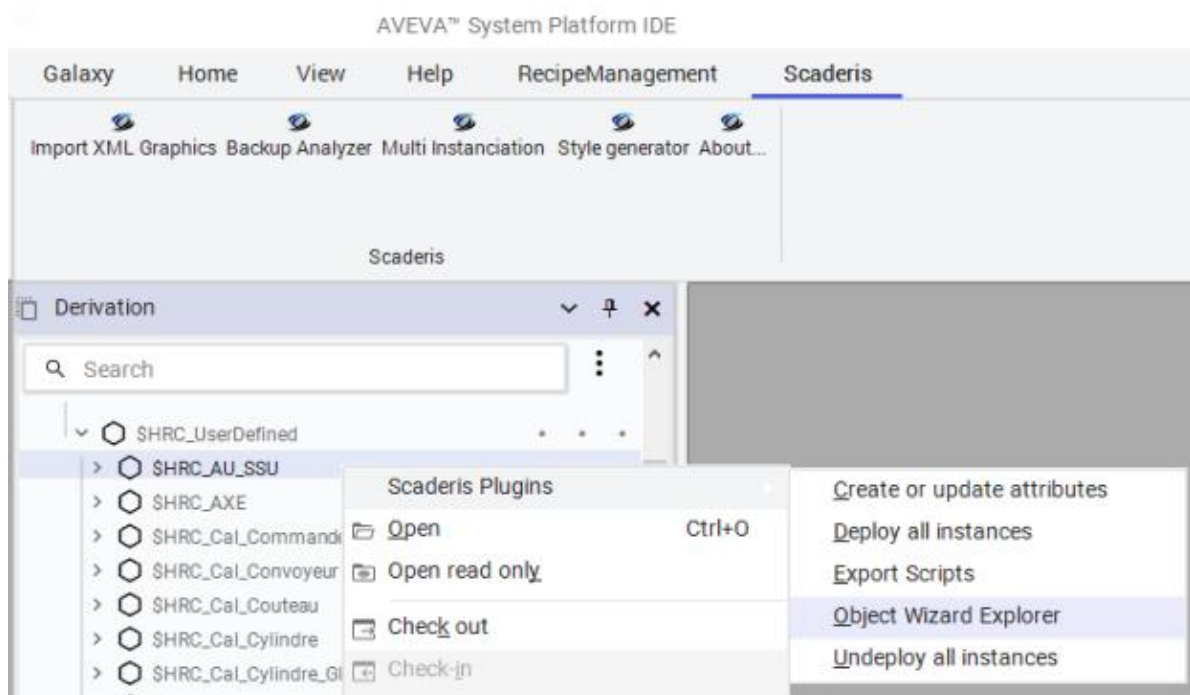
AVEVA™ System Platform IDE

Galaxy Home View Help RecipeManagement Scaderis

Import XML Graphics Backup Analyzer Multi Instanciation Style generator About...

Scaderis

Derivation

Search

$HRC_UserDefined
$HRC_AU_SSU
$HRC_AXE
$HRC_Cal_Commande
$HRC_Cal_Convoyeur
$HRC_Cal_Couteau
$HRC_Cal_Cylindre
$HRC_Cal_Cylindre_Gl

Scaderis Plugins
Open Ctrl+O
Open read only
Check out
Check-in

Create or update attributes
Deploy all instances
Export Scripts
Object Wizard Explorer
Undeploy all instances